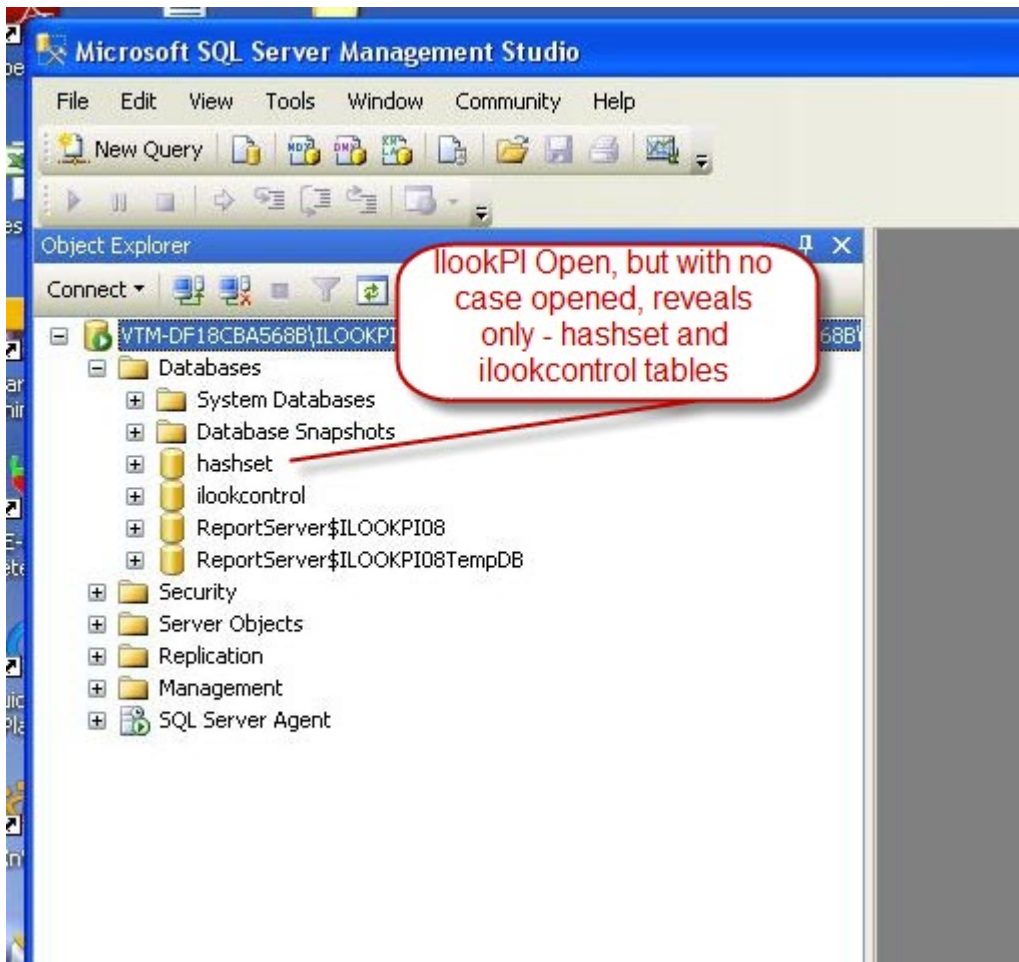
Microsoft SQL Server Management Studio

File Edit View Tools Window Community Help

New Query

Object Explorer

Connect

IlookPI Open, but with no case opened, reveals only - hashset and ilookcontrol tables

VTM-DF18CBA568B\ILOOKPI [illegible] 68B

Databases

System Databases

Database Snapshots

hashset

ilookcontrol

ReportServer$ILOOKPI08

ReportServer$ILOOKPI08TempDB

Security

Server Objects

Replication

Management

SQL Server Agent